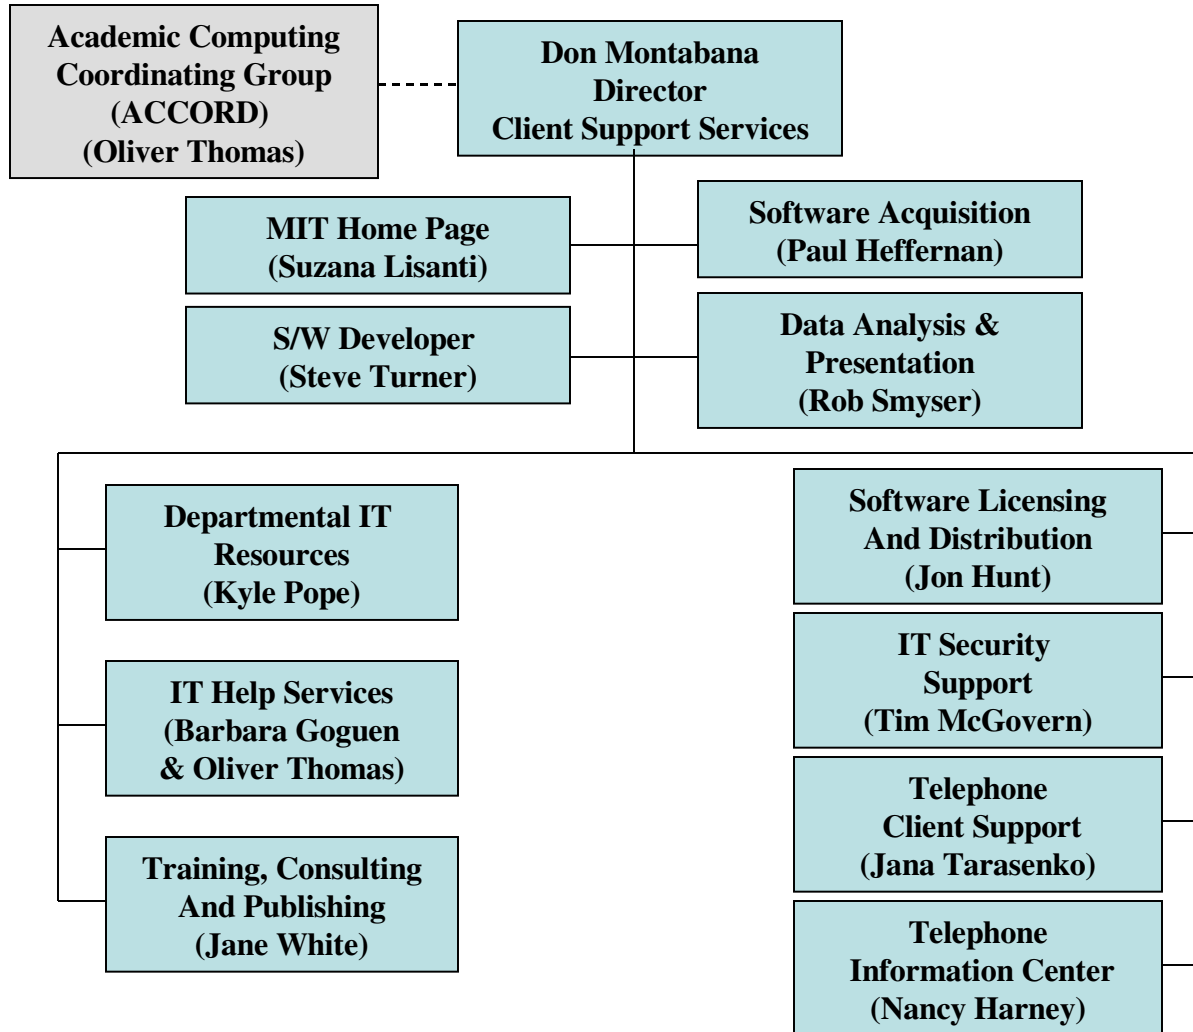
Academic Computing Coordinating Group (ACCORD) (Oliver Thomas)

Don Montabana Director Client Support Services

MIT Home Page (Suzana Lisanti)

Software Acquisition (Paul Heffernan)

S/W Developer (Steve Turner)

Data Analysis & Presentation (Rob Smyser)

Departmental IT Resources (Kyle Pope)

IT Help Services (Barbara Goguen & Oliver Thomas)

Training, Consulting And Publishing (Jane White)

Software Licensing And Distribution (Jon Hunt)

IT Security Support (Tim McGovern)

Telephone Client Support (Jana Tarasenko)

Telephone Information Center (Nancy Harney)